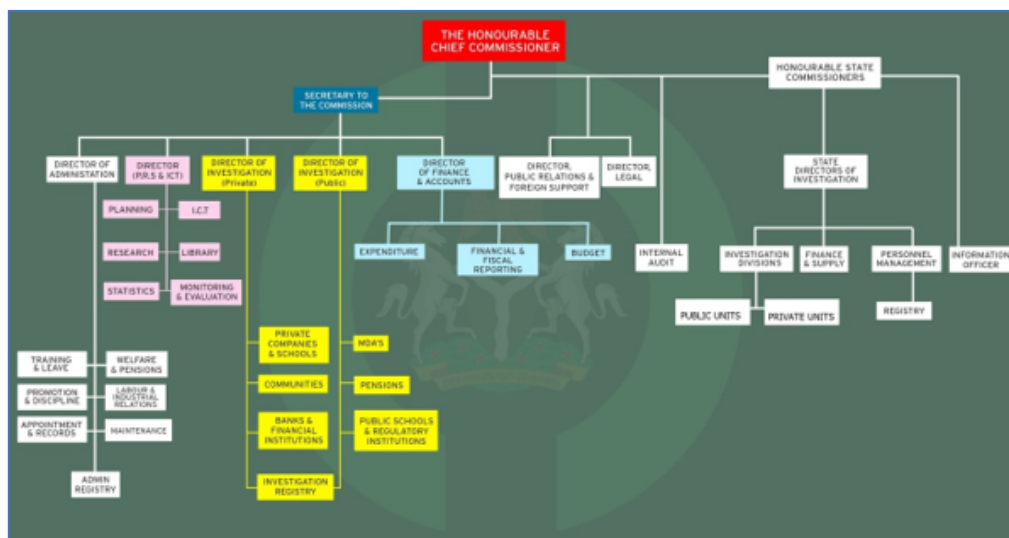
THE HONOURABLE CHIEF COMMISSIONER

SECRETARY TO THE COMMISSION

HONOURABLE STATE COMMISSIONERS

DIRECTOR OF ADMINISTATION

DIRECTOR (P.R.S & ICT)

DIRECTOR OF INVESTIGATION (Private)

DIRECTOR OF INVESTIGATION (Public)

DIRECTOR OF FINANCE & ACCOUNTS

DIRECTOR, PUBLIC RELATIONS & FOREIGN SUPPORT

DIRECTOR, LEGAL

STATE DIRECTORS OF INVESTIGATION

PLANNING

I.C.T

RESEARCH

LIBRARY

STATISTICS

MONITORING & EVALUATION

EXPENDITURE

FINANCIAL & FISCAL REPORTING

BUDGET

INTERNAL AUDIT

INVESTIGATION DIVISIONS

FINANCE & SUPPLY

PERSONNEL MANAGEMENT

INFORMATION OFFICER

PUBLIC UNITS

PRIVATE UNITS

REGISTRY

PRIVATE COMPANIES & SCHOOLS

MDA'S

COMMUNITIES

PENSIONS

BANKS & FINANCIAL INSTITUTIONS

PUBLIC SCHOOLS & REGULATORY INSTITUTIONS

INVESTIGATION REGISTRY

TRAINING & LEAVE

WELFARE & PENSIONS

PROMOTION & DISCIPLINE

LABOUR & INDUSTRIAL RELATIONS

APPOINTMENT & RECORDS

MAINTENANCE

ADMIN REGISTRY